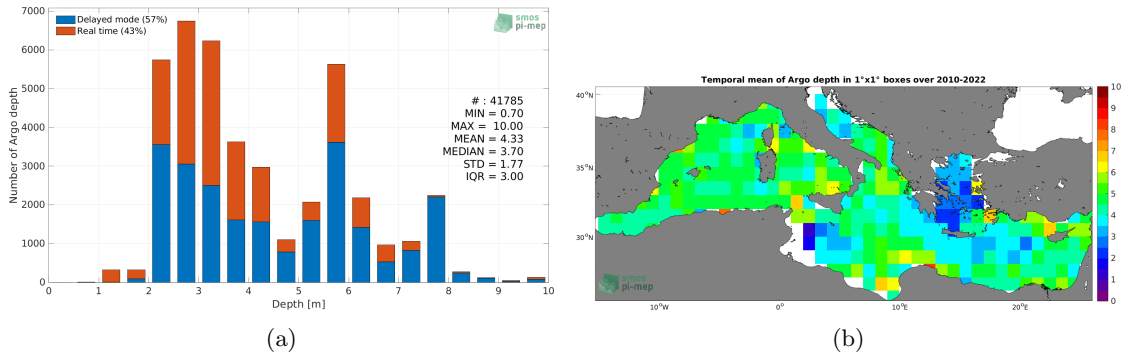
Delayed mode (57%)
Real time (43%)

smos pi-mep

Number of Argo depth

7000
6000
5000
4000
3000
2000
1000
0

0 1 2 3 4 5 6 7 8 9 10

Depth [m]

# : 41785
MIN = 0.70
MAX = 10.00
MEAN = 4.33
MEDIAN = 3.70
STD = 1.77
IQR = 3.00

(a)

Temporal mean of Argo depth in 1°x1° boxes over 2010-2022

40°N
35°N
30°N

10°W 0° 10°E 20°E

smos pi-mep

10
9
8
7
6
5
4
3
2
1
0

(b)